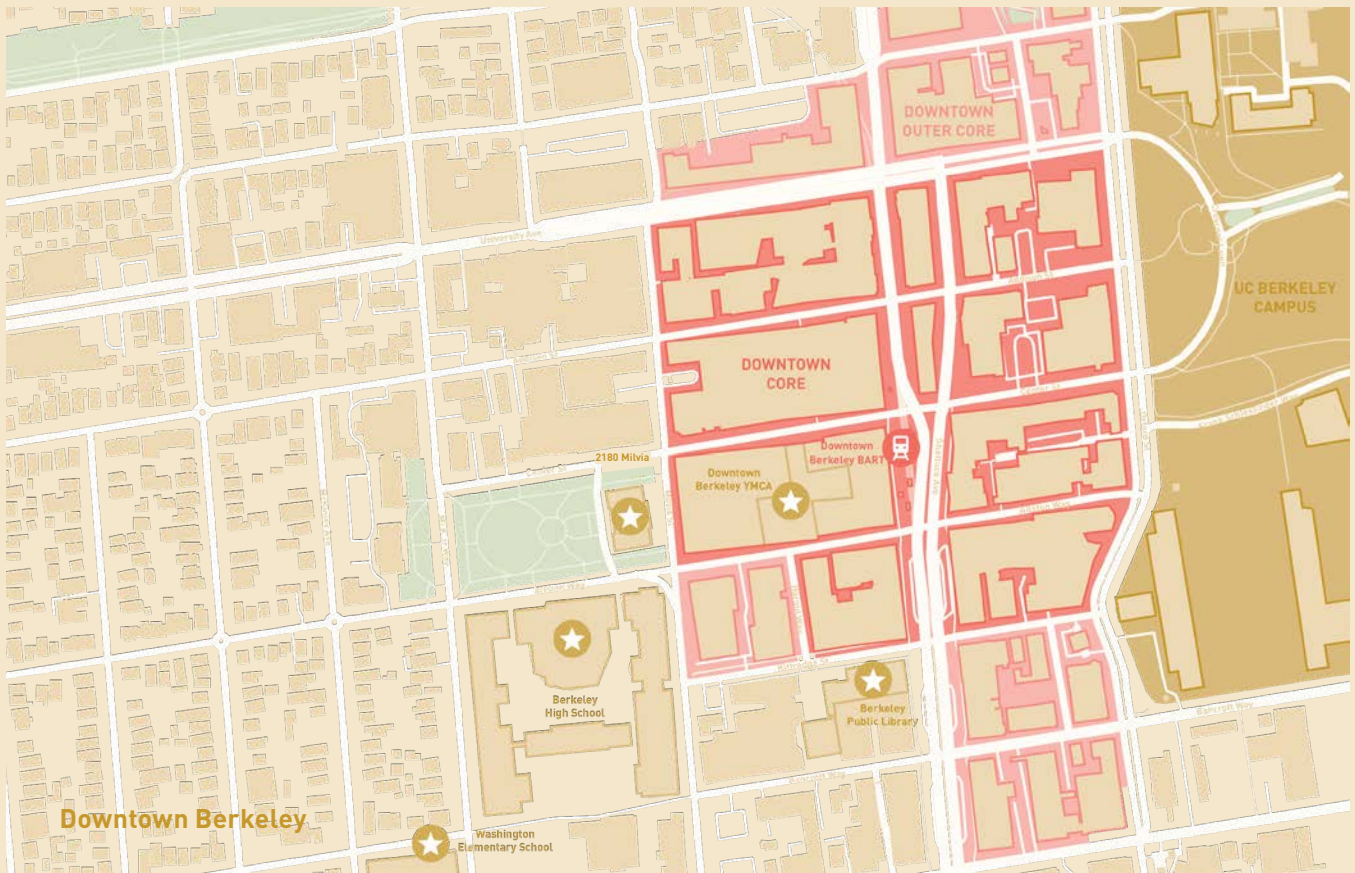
DOWNTOWN OUTER CORE

UC BERKELEY CAMPUS

University Ave

DOWNTOWN CORE

Downtown Berkeley BART

2180 Milvia

Downtown Berkeley YMCA

Berkeley High School

Berkeley Public Library

Allston Way

Bancroft Way

Kittredge St

Downtown Berkeley

Washington Elementary School